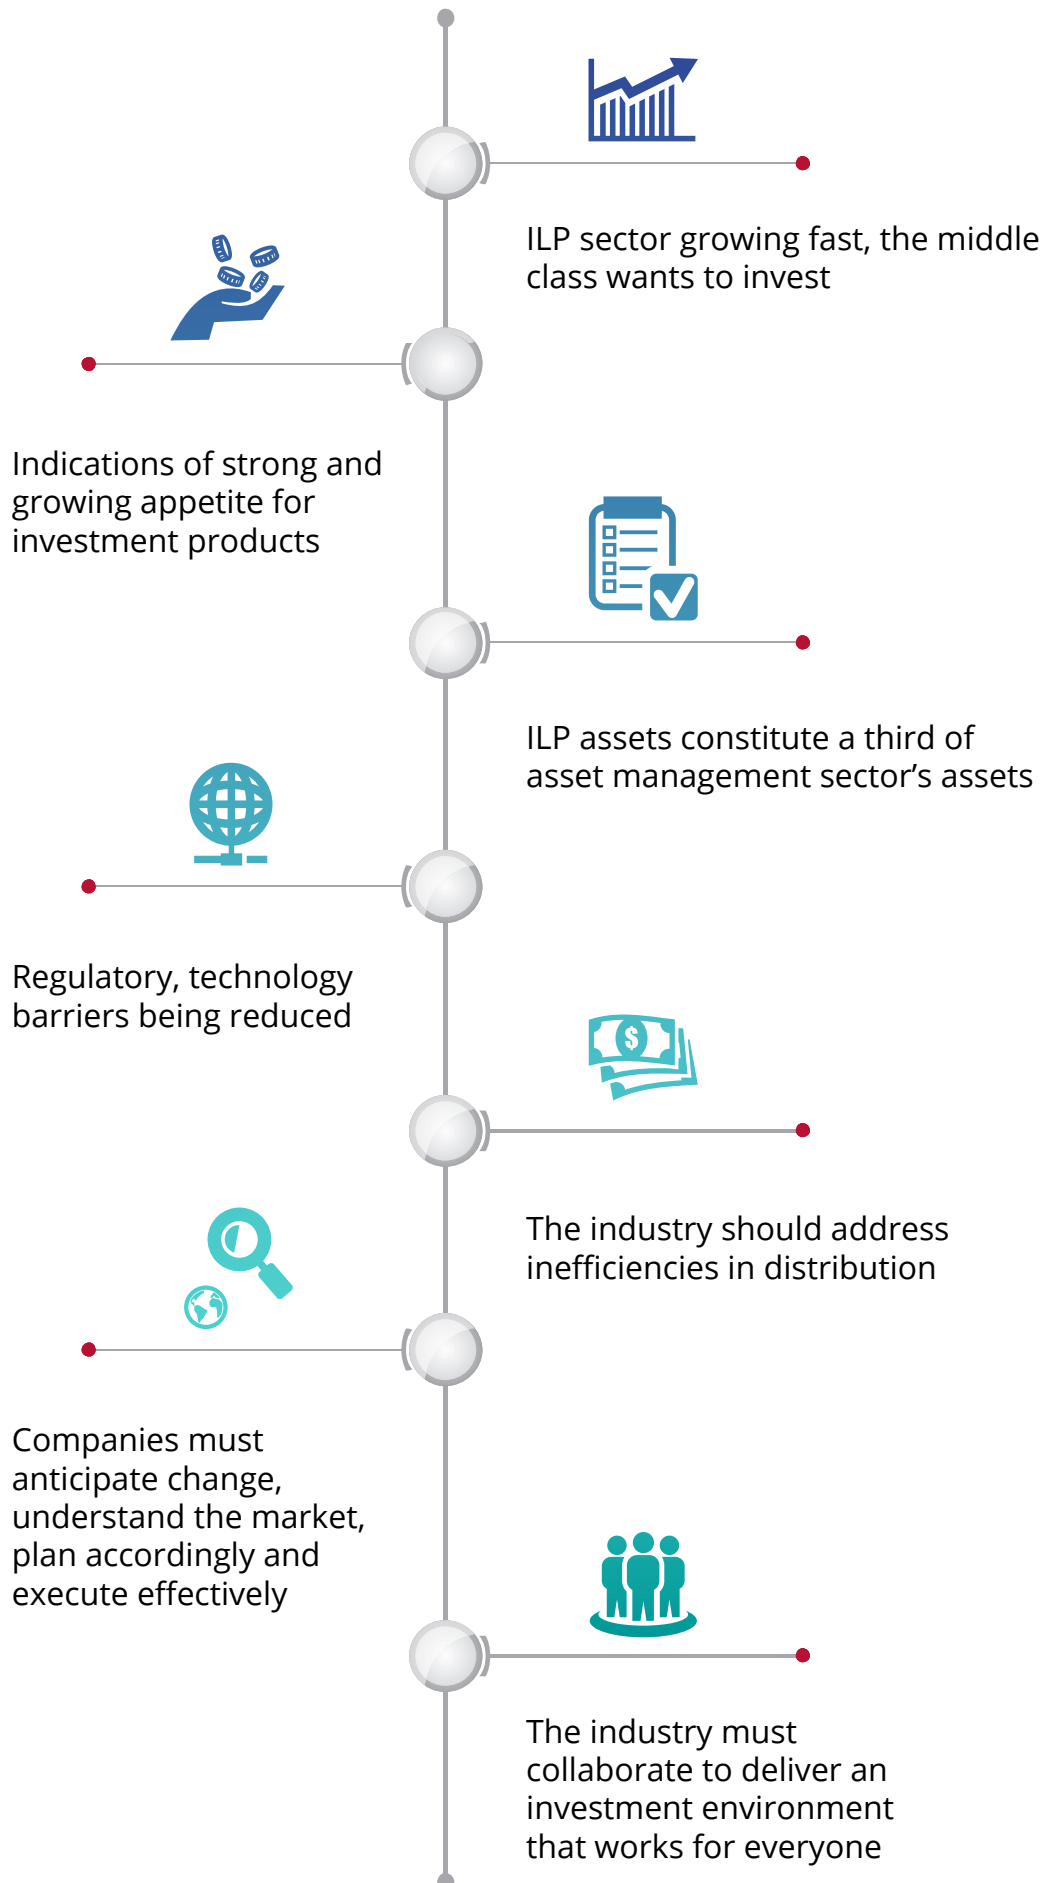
ILP sector growing fast, the middle class wants to invest

Indications of strong and growing appetite for investment products

ILP assets constitute a third of asset management sector’s assets

Regulatory, technology barriers being reduced

$

The industry should address inefficiencies in distribution

Companies must anticipate change, understand the market, plan accordingly and execute effectively

The industry must collaborate to deliver an investment environment that works for everyone